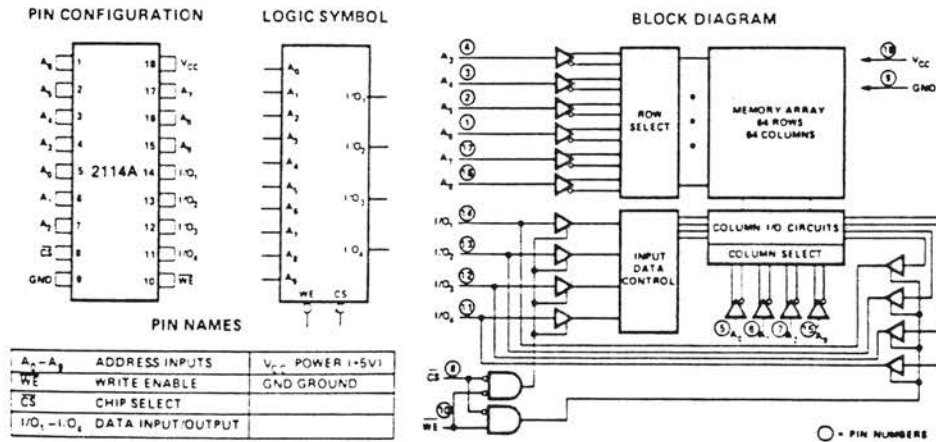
PIN CONFIGURATION

| | | | | |
|---|---|---|---|---|
| $A_6$ | 1 | | 18 | $V_{CC}$ |
| $A_5$ | 2 | | 17 | $A_7$ |
| $A_4$ | 3 | | 16 | $A_8$ |
| $A_3$ | 4 | | 15 | $A_9$ |
| $A_0$ | 5 | 2114A | 14 | $I/O_1$ |
| $A_1$ | 6 | | 13 | $I/O_2$ |
| $A_2$ | 7 | | 12 | $I/O_3$ |
| $\overline{CS}$ | 8 | | 11 | $I/O_4$ |
| GND | 9 | | 10 | $\overline{WE}$ |

LOGIC SYMBOL

$A_0$
$A_1$
$A_2$
$A_3$
$A_4$
$A_5$
$A_6$
$A_7$
$A_8$
$A_9$
$I/O_1$
$I/O_2$
$I/O_3$
$I/O_4$
WE CS

PIN NAMES

| | | | |
|---|---|---|---|
| $A_0-A_9$ | ADDRESS INPUTS | $V_{CC}$ | POWER (+5V) |
| $\overline{WE}$ | WRITE ENABLE | GND | GROUND |
| $\overline{CS}$ | CHIP SELECT | | |
| $I/O_1-I/O_4$ | DATA INPUT/OUTPUT | | |

BLOCK DIAGRAM

$A_3$ 4
$A_4$ 3
$A_5$ 2
$A_6$ 1
$A_7$ 17
$A_8$ 16

ROW SELECT

MEMORY ARRAY
64 ROWS
64 COLUMNS

18 $V_{CC}$
9 GND

$I/O_1$ 14
$I/O_2$ 13
$I/O_3$ 12
$I/O_4$ 11

INPUT DATA CONTROL

COLUMN I/O CIRCUITS
COLUMN SELECT

5 $A_0$ 6 $A_1$ 7 $A_2$ 15 $A_9$

$\overline{CS}$ 8
$\overline{WE}$ 10

○ = PIN NUMBERS